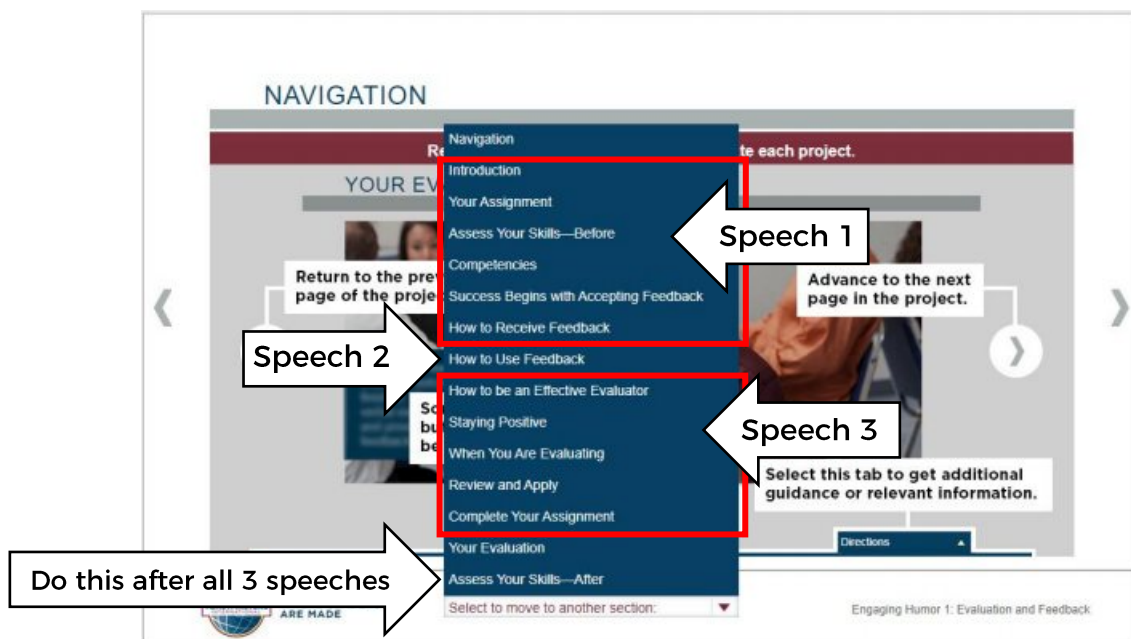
NAVIGATION

Re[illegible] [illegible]te each project.

YOUR EV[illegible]

Navigation
Introduction
Your Assignment
Assess Your Skills—Before
Competencies
Success Begins with Accepting Feedback
How to Receive Feedback
How to Use Feedback
How to be an Effective Evaluator
Staying Positive
When You Are Evaluating
Review and Apply
Complete Your Assignment
Your Evaluation
Assess Your Skills—After
Select to move to another section:

Speech 1

Speech 2

Speech 3

Do this after all 3 speeches

Return to the prev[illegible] page of the projec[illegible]

Advance to the next page in the project.

Sc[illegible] bu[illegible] be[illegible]

Select this tab to get additional guidance or relevant information.

Directions

ARE MADE

Engaging Humor 1: Evaluation and Feedback